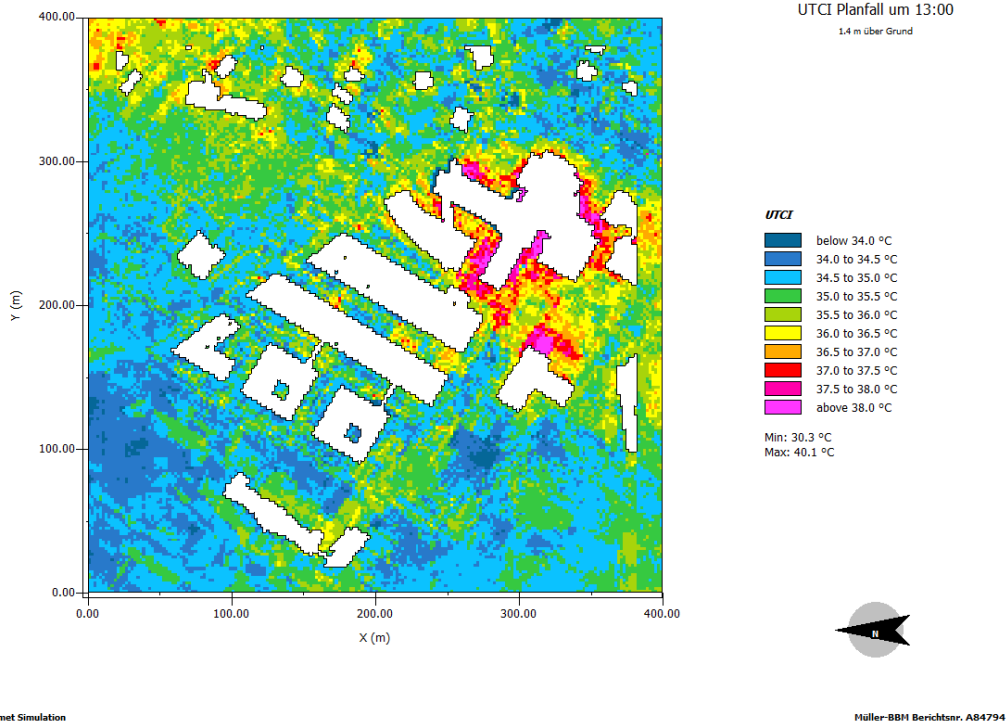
UTCI Planfall um 13:00
1.4 m über Grund

400.00
300.00
200.00
100.00
0.00
Y (m)
0.00
100.00
200.00
300.00
400.00
X (m)

UTCI
below 34.0 °C
34.0 to 34.5 °C
34.5 to 35.0 °C
35.0 to 35.5 °C
35.5 to 36.0 °C
36.0 to 36.5 °C
36.5 to 37.0 °C
37.0 to 37.5 °C
37.5 to 38.0 °C
above 38.0 °C

Min: 30.3 °C
Max: 40.1 °C

N

met Simulation
Müller-BBM Berichtsnr. A84794